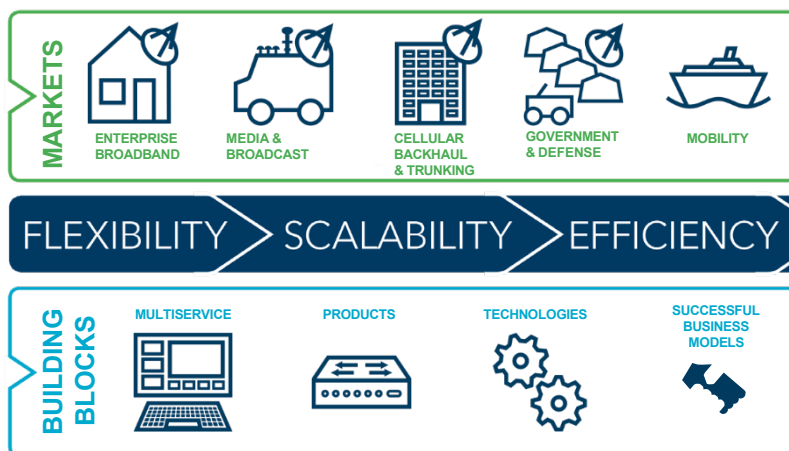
MARKETS

ENTERPRISE BROADBAND

MEDIA & BROADCAST

CELLULAR BACKHAUL & TRUNKING

GOVERNMENT & DEFENSE

MOBILITY

FLEXIBILITY SCALABILITY EFFICIENCY

BUILDING BLOCKS

MULTISERVICE

PRODUCTS

TECHNOLOGIES

SUCCESSFUL BUSINESS MODELS